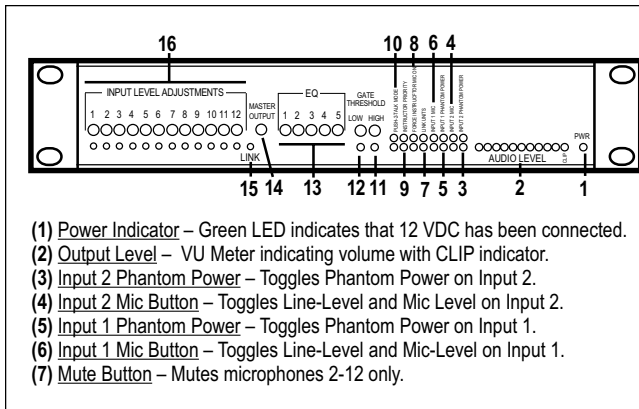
16 10 8 6 4

INPUT LEVEL ADJUSTMENTS

1 2 3 4 5 6 7 8 9 10 11 12

MASTER OUTPUT

EQ

1 2 3 4 5

GATE THRESHOLD

LOW HIGH

PUSH-2-TALK MODE

INSTRUCTOR PRIORITY

FORCE INSTRUCTOR MIC ON

LOW UNITS

INPUT 1 MIC

INPUT 1 PHANTOM POWER

INPUT 2 MIC

INPUT 2 PHANTOM POWER

AUDIO LEVEL

CLIP

PWR

LINK

15 14 13 12 11 9 7 5 3 2 1

(1) Power Indicator – Green LED indicates that 12 VDC has been connected.
(2) Output Level – VU Meter indicating volume with CLIP indicator.
(3) Input 2 Phantom Power – Toggles Phantom Power on Input 2.
(4) Input 2 Mic Button – Toggles Line-Level and Mic Level on Input 2.
(5) Input 1 Phantom Power – Toggles Phantom Power on Input 1.
(6) Input 1 Mic Button – Toggles Line-Level and Mic-Level on Input 1.
(7) Mute Button – Mutes microphones 2-12 only.